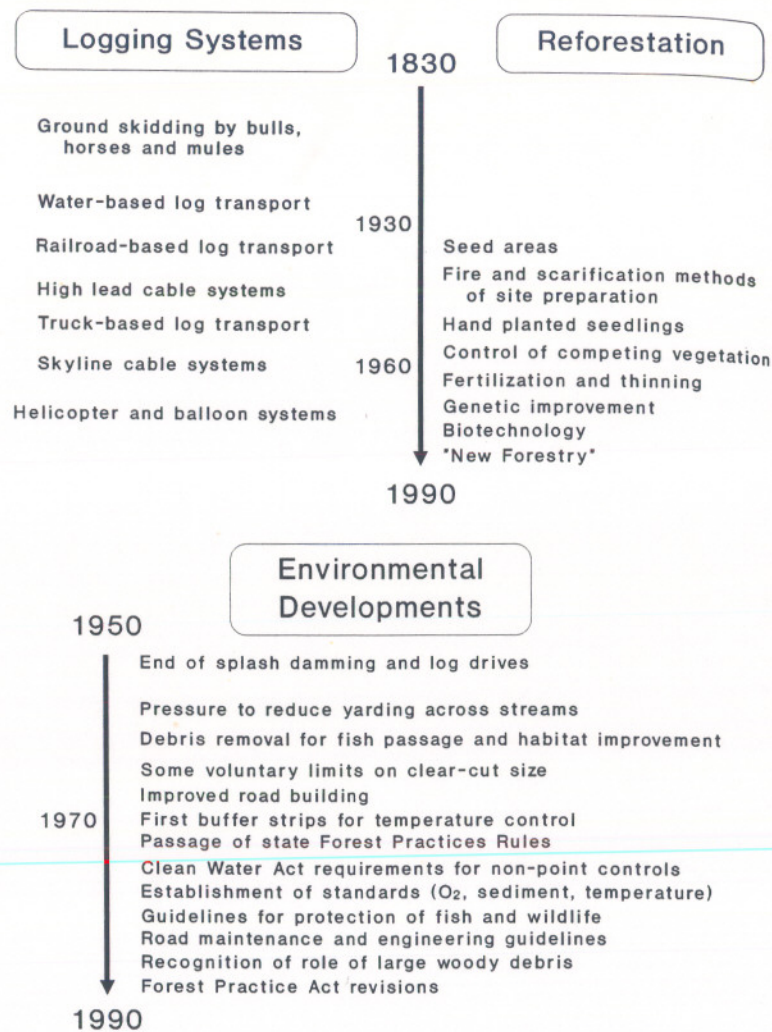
Logging Systems

Reforestation

1830

Ground skidding by bulls, horses and mules

Water-based log transport

1930

Railroad-based log transport

High lead cable systems

Truck-based log transport

Skyline cable systems

1960

Helicopter and balloon systems

Seed areas

Fire and scarification methods of site preparation

Hand planted seedlings

Control of competing vegetation

Fertilization and thinning

Genetic improvement

Biotechnology

"New Forestry"

1990

Environmental Developments

1950

End of splash damming and log drives

Pressure to reduce yarding across streams

Debris removal for fish passage and habitat improvement

Some voluntary limits on clear-cut size

Improved road building

1970

First buffer strips for temperature control

Passage of state Forest Practices Rules

Clean Water Act requirements for non-point controls

Establishment of standards ($O_2$, sediment, temperature)

Guidelines for protection of fish and wildlife

Road maintenance and engineering guidelines

Recognition of role of large woody debris

Forest Practice Act revisions

1990